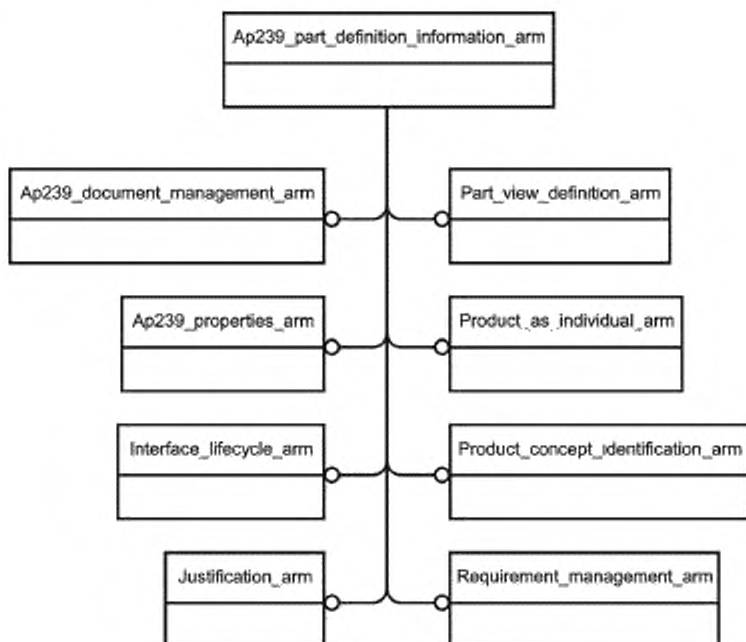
Ap239_part_definition_information_arm

Ap239_document_management_arm

Part_view_definition_arm

Ap239_properties_arm

Product_as_individual_arm

Interface_lifecycle_arm

Product_concept_identification_arm

Justification_arm

Requirement_management_arm